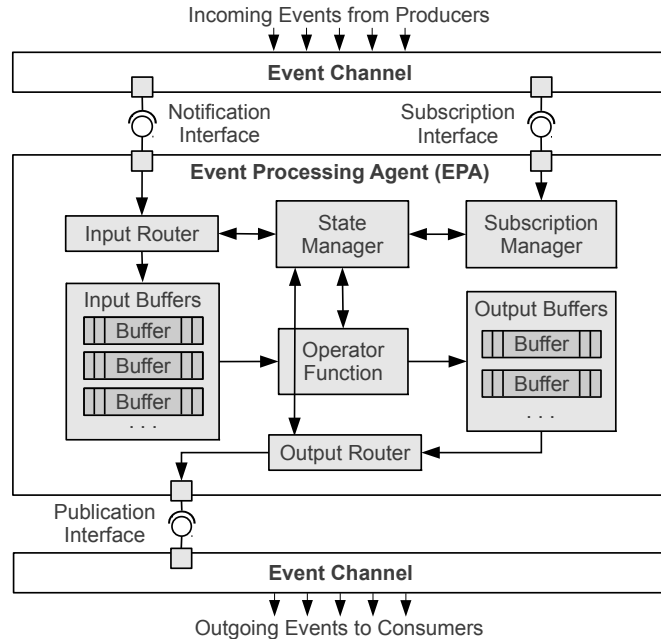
Incoming Events from Producers

Event Channel

Notification Interface

Subscription Interface

Event Processing Agent (EPA)

Input Router

State Manager

Subscription Manager

Input Buffers

Buffer

Buffer

Buffer

. . .

Operator Function

Output Buffers

Buffer

Buffer

. . .

Output Router

Publication Interface

Event Channel

Outgoing Events to Consumers